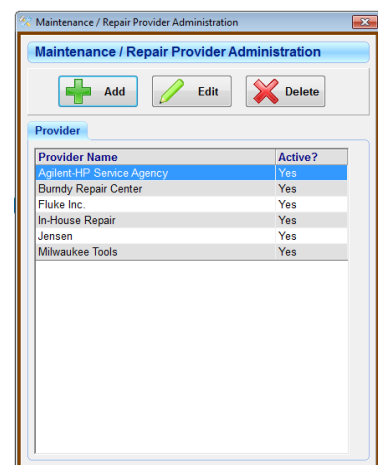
Maintenance / Repair Provider Administration

Maintenance / Repair Provider Administration

Add
Edit
Delete

Provider

| Provider Name | Active? |
|---|---|
| Agilent-HP Service Agency | Yes |
| Burndy Repair Center | Yes |
| Fluke Inc. | Yes |
| In-House Repair | Yes |
| Jensen | Yes |
| Milwaukee Tools | Yes |